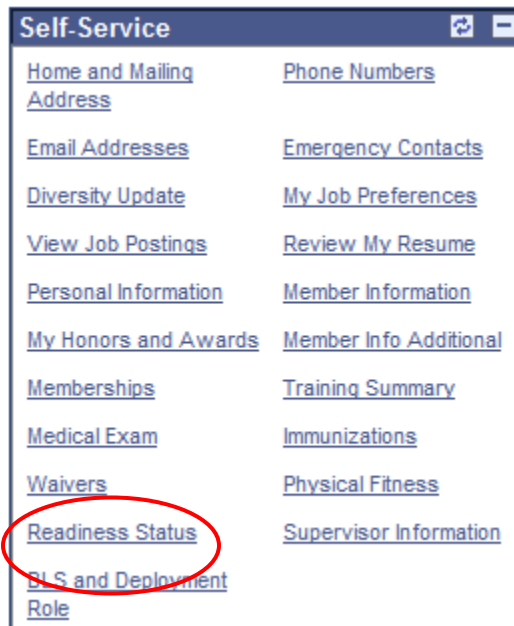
Self-Service

Home and Mailing Address

Phone Numbers

Email Addresses

Emergency Contacts

Diversity Update

My Job Preferences

View Job Postings

Review My Resume

Personal Information

Member Information

My Honors and Awards

Member Info Additional

Memberships

Training Summary

Medical Exam

Immunizations

Waivers

Physical Fitness

Readiness Status

Supervisor Information

DLS and Deployment Role